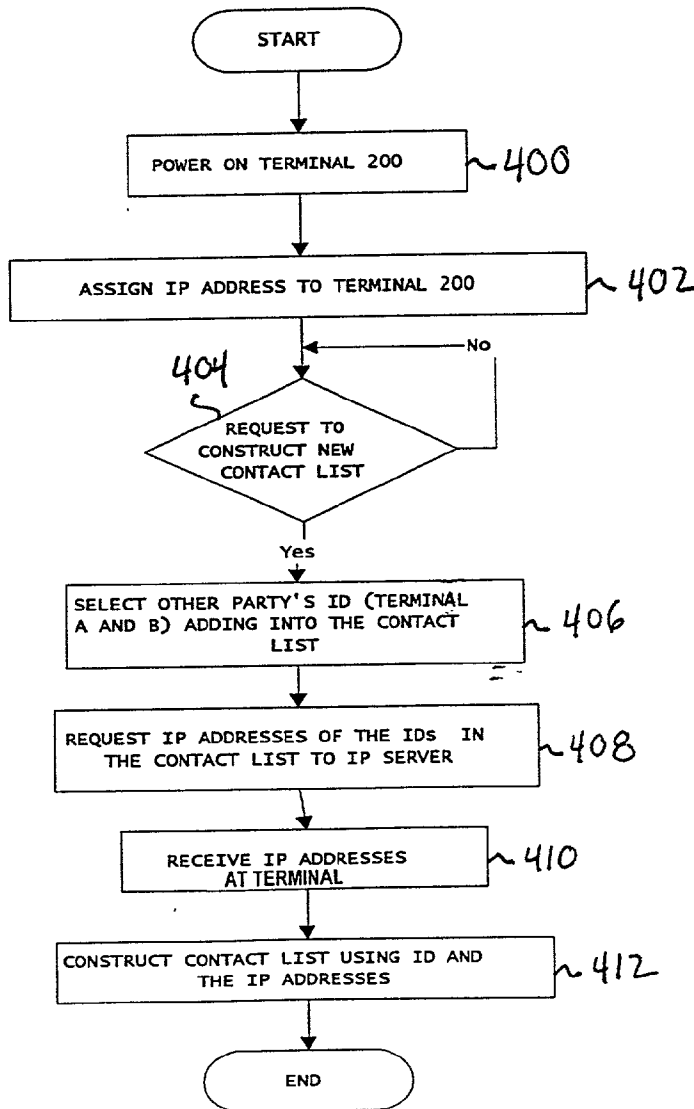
START

POWER ON TERMINAL 200

400

ASSIGN IP ADDRESS TO TERMINAL 200

402

No

404

REQUEST TO CONSTRUCT NEW CONTACT LIST

Yes

SELECT OTHER PARTY'S ID (TERMINAL A AND B) ADDING INTO THE CONTACT LIST

406

REQUEST IP ADDRESSES OF THE IDs IN THE CONTACT LIST TO IP SERVER

408

RECEIVE IP ADDRESSES AT TERMINAL

410

CONSTRUCT CONTACT LIST USING ID AND THE IP ADDRESSES

412

END